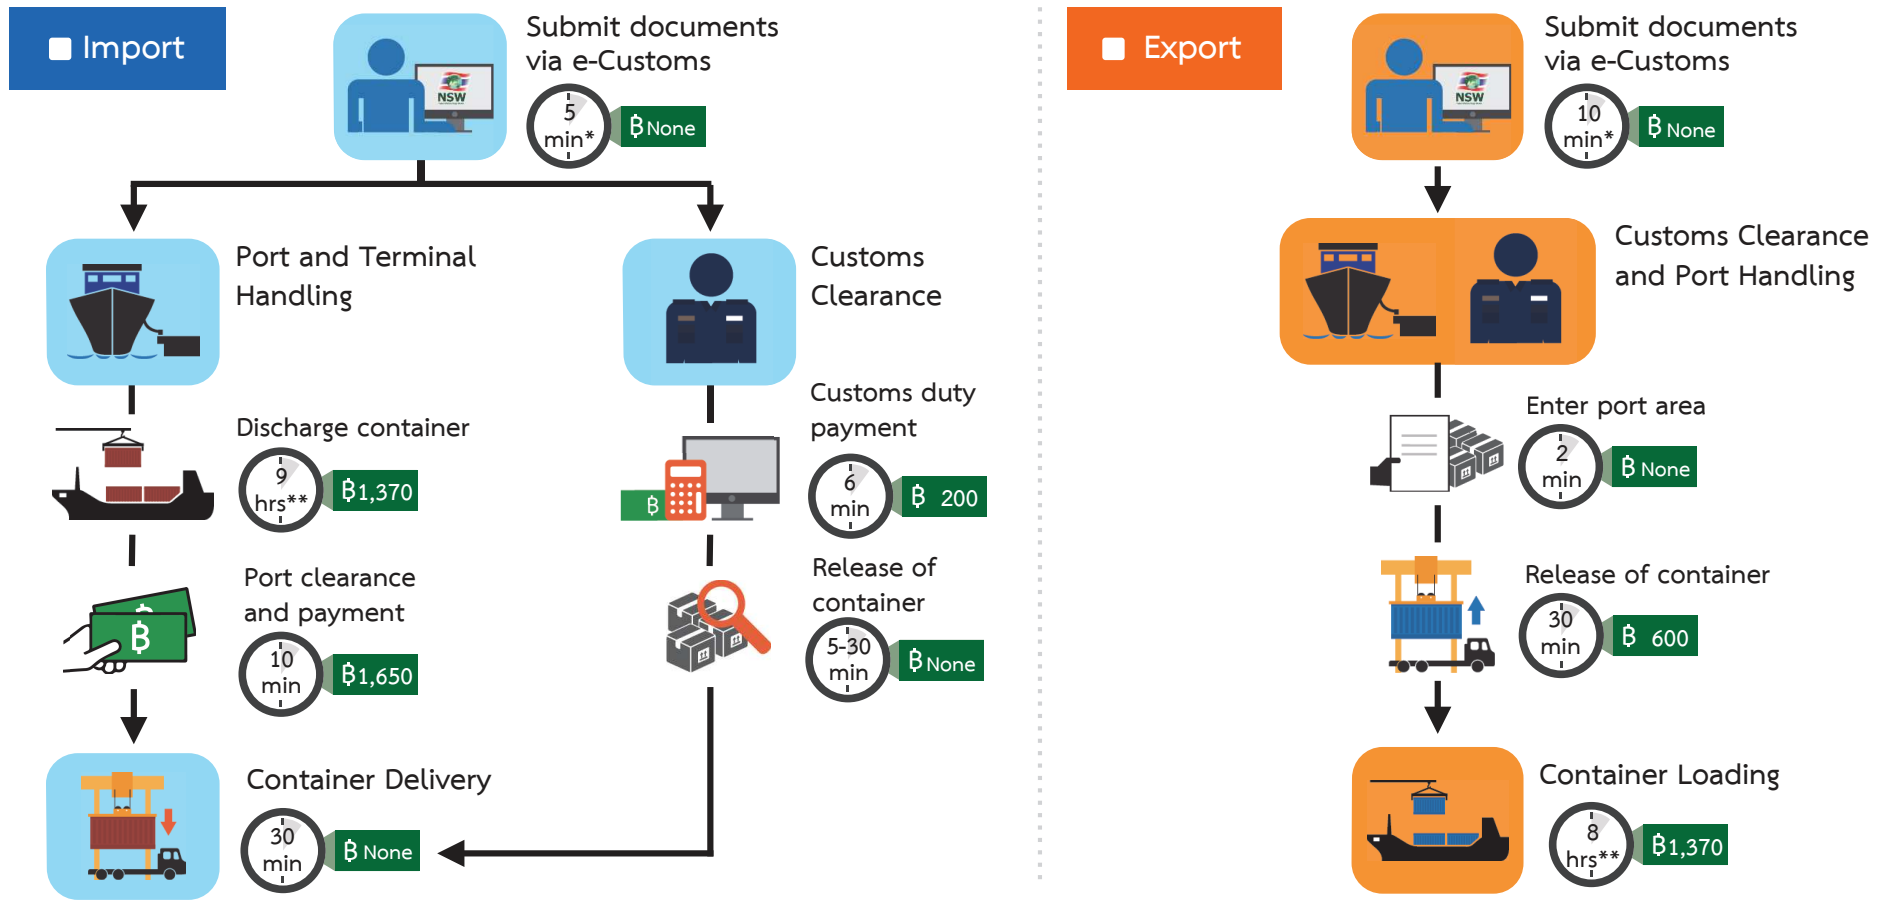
Import

NSW

Submit documents via e-Customs

5 min*

฿None

Port and Terminal Handling

Discharge container

9 hrs**

฿1,370

Port clearance and payment

10 min

฿1,650

Container Delivery

30 min

฿None

Customs Clearance

Customs duty payment

6 min

฿ 200

Release of container

5-30 min

฿None

Export

NSW

Submit documents via e-Customs

10 min*

฿None

Customs Clearance and Port Handling

Enter port area

2 min

฿None

Release of container

30 min

฿ 600

Container Loading

8 hrs**

฿1,370